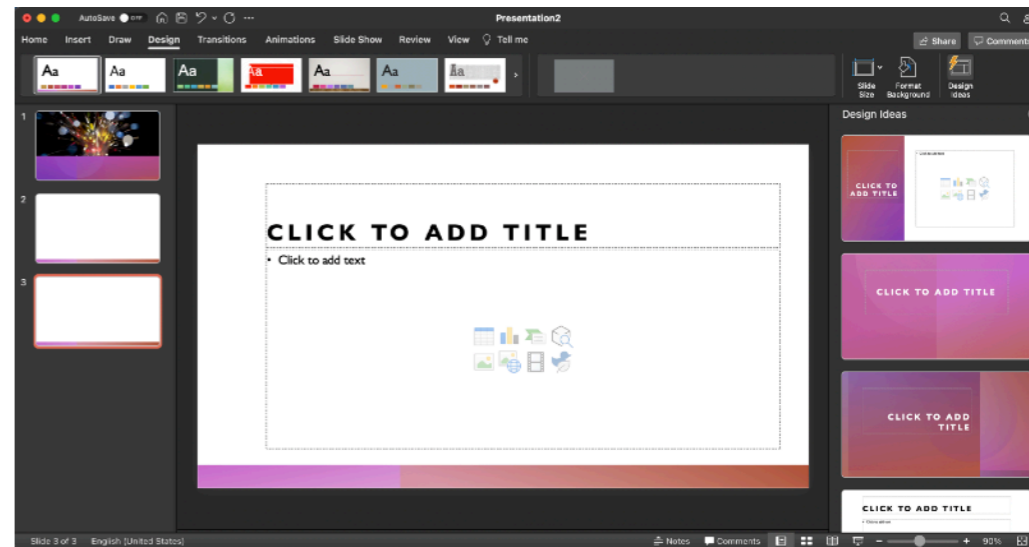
AutoSave OFF

Presentation2

Home Insert Draw Design Transitions Animations Slide Show Review View Tell me

Share Comments

Aa Aa Aa Aa Aa Aa Aa

Slide Size Format Background Design Ideas

1

2

3

CLICK TO ADD TITLE

• Click to add text

Design Ideas

CLICK TO ADD TITLE

CLICK TO ADD TITLE

CLICK TO ADD TITLE

CLICK TO ADD TITLE

Slide 3 of 3 English (United States) Notes Comments 90%